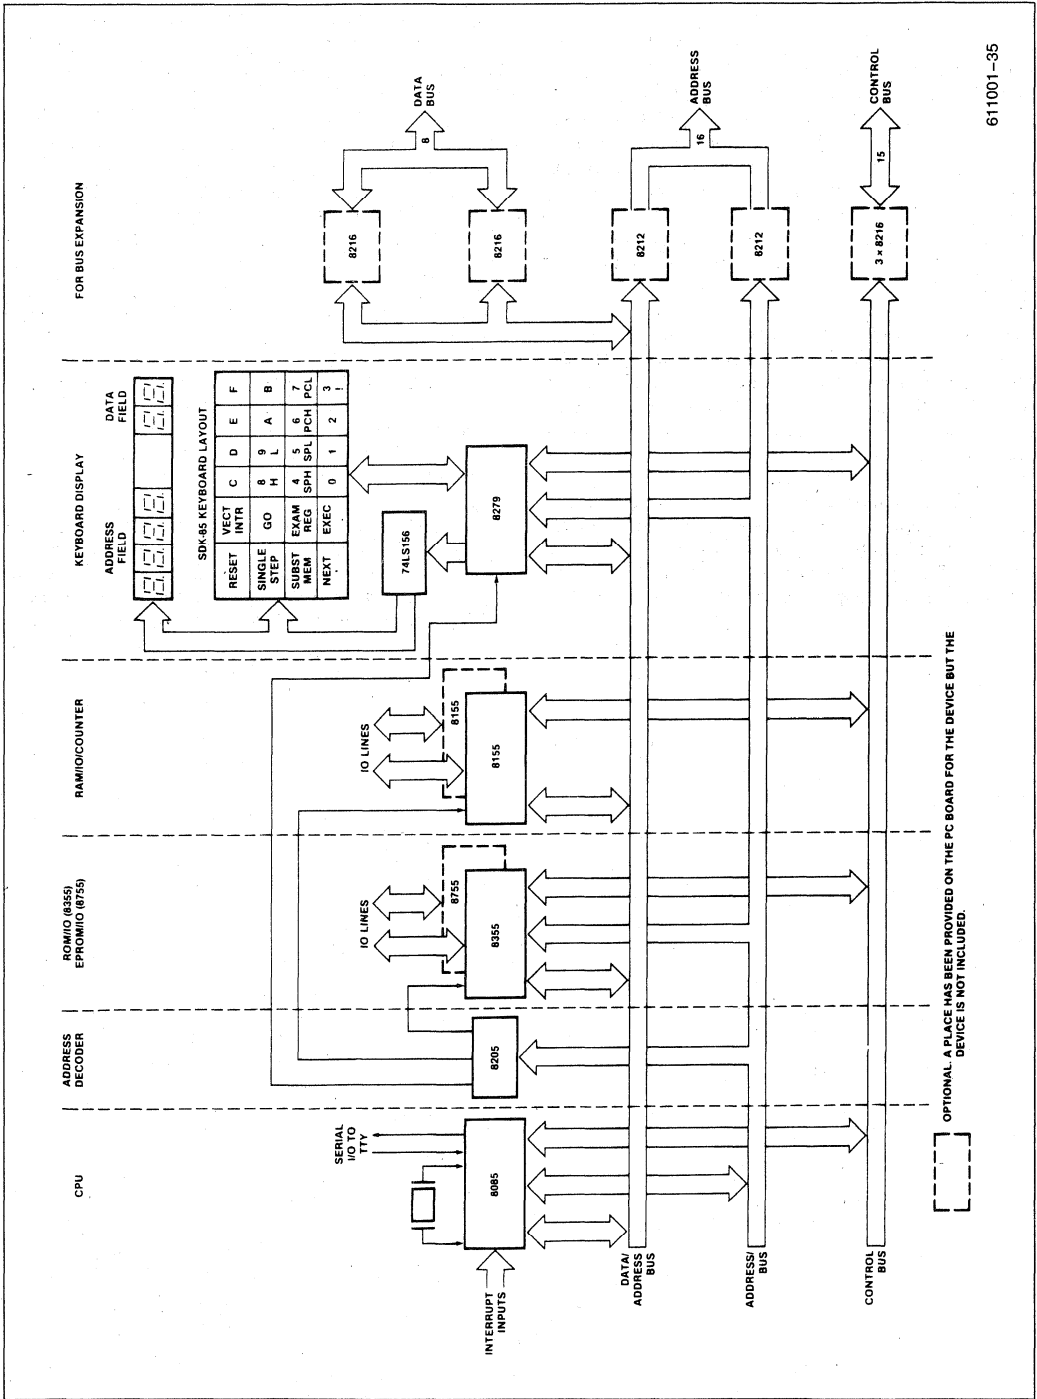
CPU

ADDRESS DECODER

ROM/IO (8355) EPROM/IO (8755)

RAM/IO/COUNTER

KEYBOARD DISPLAY

FOR BUS EXPANSION

INTERRUPT INPUTS

SERIAL I/O TO TTY

8085

8205

IO LINES

8755

8355

IO LINES

8155

8155

ADDRESS FIELD

DATA FIELD

SDK-85 KEYBOARD LAYOUT

| RESET | VECT INTR | C | D | E | F |
|---|---|---|---|---|---|
| SINGLE STEP | GO | 8 H | 9 L | A | B |
| SUBST MEM | EXAM REG | 4 SPH | 5 SPL | 6 PCH | 7 PCL |
| NEXT , | EXEC . | 0 | 1 | 2 | 3 ! |

74LS156

8279

8216

8216

8212

8212

3 × 8216

8

DATA BUS

16

ADDRESS BUS

15

CONTROL BUS

DATA/ ADDRESS BUS

ADDRESS/ BUS

CONTROL BUS

OPTIONAL. A PLACE HAS BEEN PROVIDED ON THE PC BOARD FOR THE DEVICE BUT THE DEVICE IS NOT INCLUDED.

611001–35